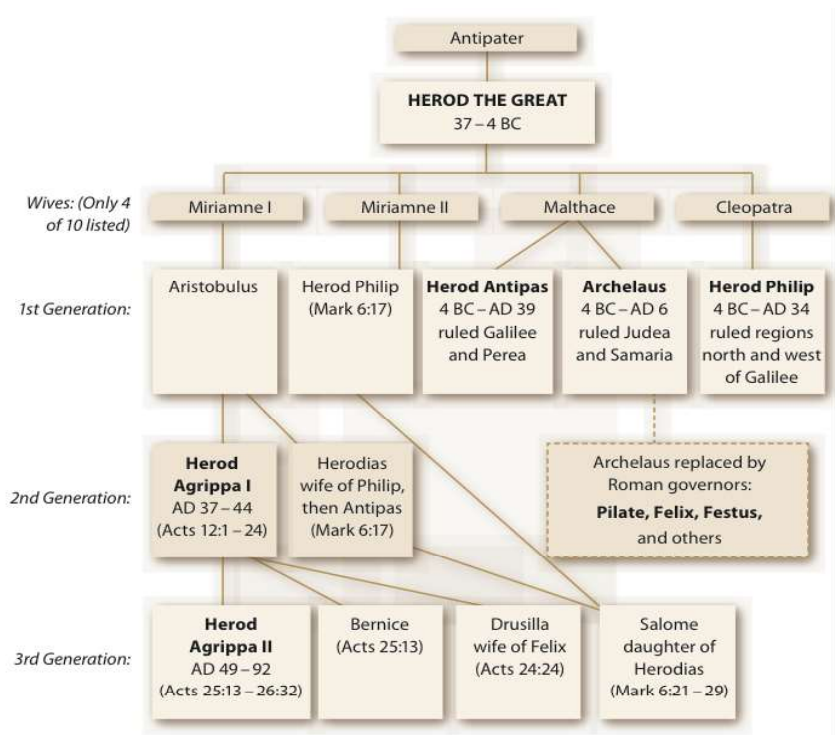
Antipater

**HEROD THE GREAT**
37 – 4 BC

Wives: (Only 4 of 10 listed)

Miriamne I

Miriamne II

Malthace

Cleopatra

1st Generation:

Aristobulus

Herod Philip (Mark 6:17)

**Herod Antipas** 4 BC – AD 39 ruled Galilee and Perea

**Archelaus** 4 BC – AD 6 ruled Judea and Samaria

**Herod Philip** 4 BC – AD 34 ruled regions north and west of Galilee

2nd Generation:

**Herod Agrippa I** AD 37 – 44 (Acts 12:1 – 24)

Herodias wife of Philip, then Antipas (Mark 6:17)

Archelaus replaced by Roman governors: **Pilate, Felix, Festus,** and others

3rd Generation:

**Herod Agrippa II** AD 49 – 92 (Acts 25:13 – 26:32)

Bernice (Acts 25:13)

Drusilla wife of Felix (Acts 24:24)

Salome daughter of Herodias (Mark 6:21 – 29)